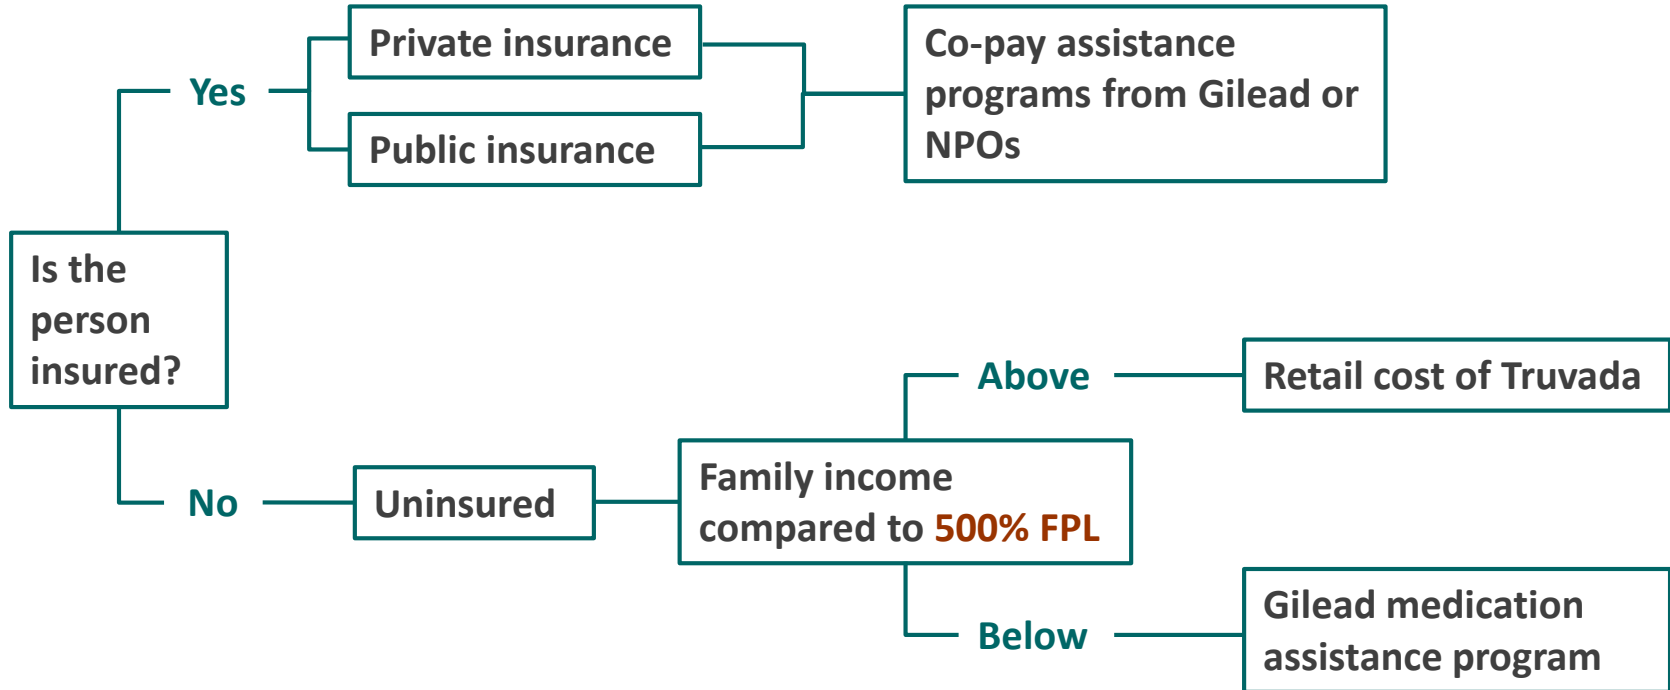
Is the person insured?

Yes

Private insurance

Public insurance

Co-pay assistance programs from Gilead or NPOs

No

Uninsured

Family income compared to 500% FPL

Above

Retail cost of Truvada

Below

Gilead medication assistance program